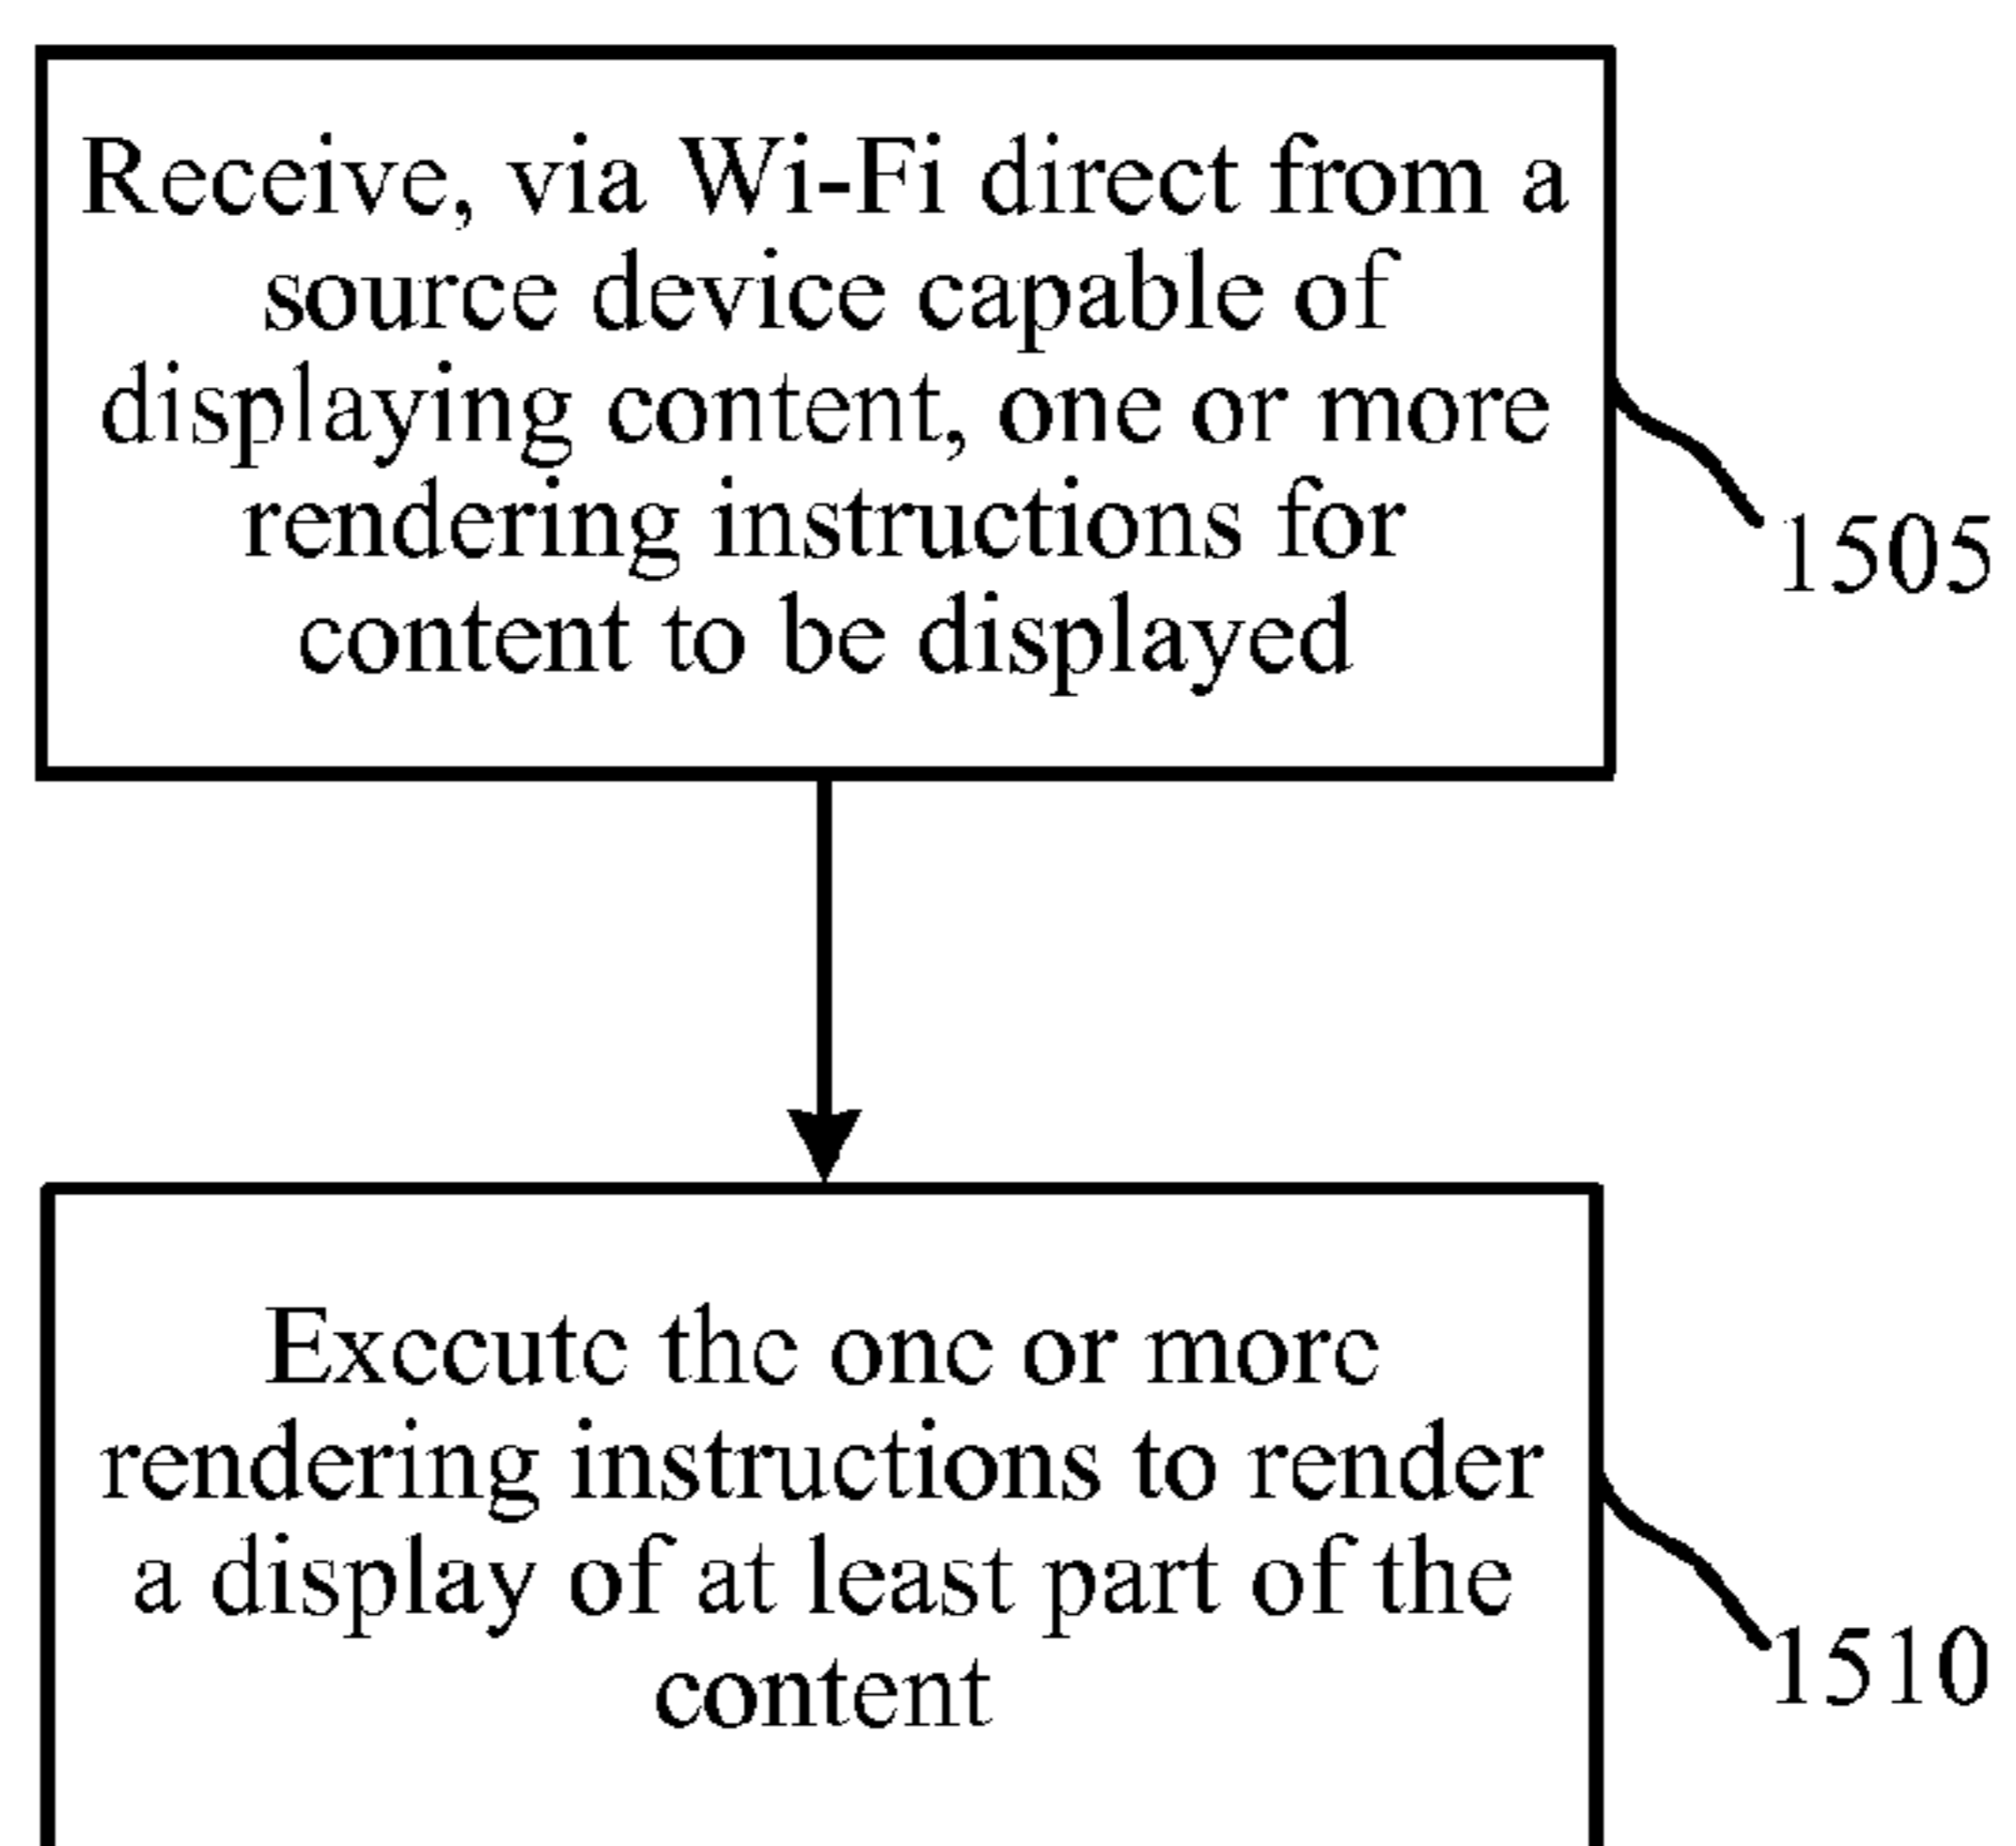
Receive, via Wi-Fi direct from a source device capable of displaying content, one or more rendering instructions for content to be displayed

1505

Exccutc thc onc or morc rendering instructions to render a display of at least part of the content

1510